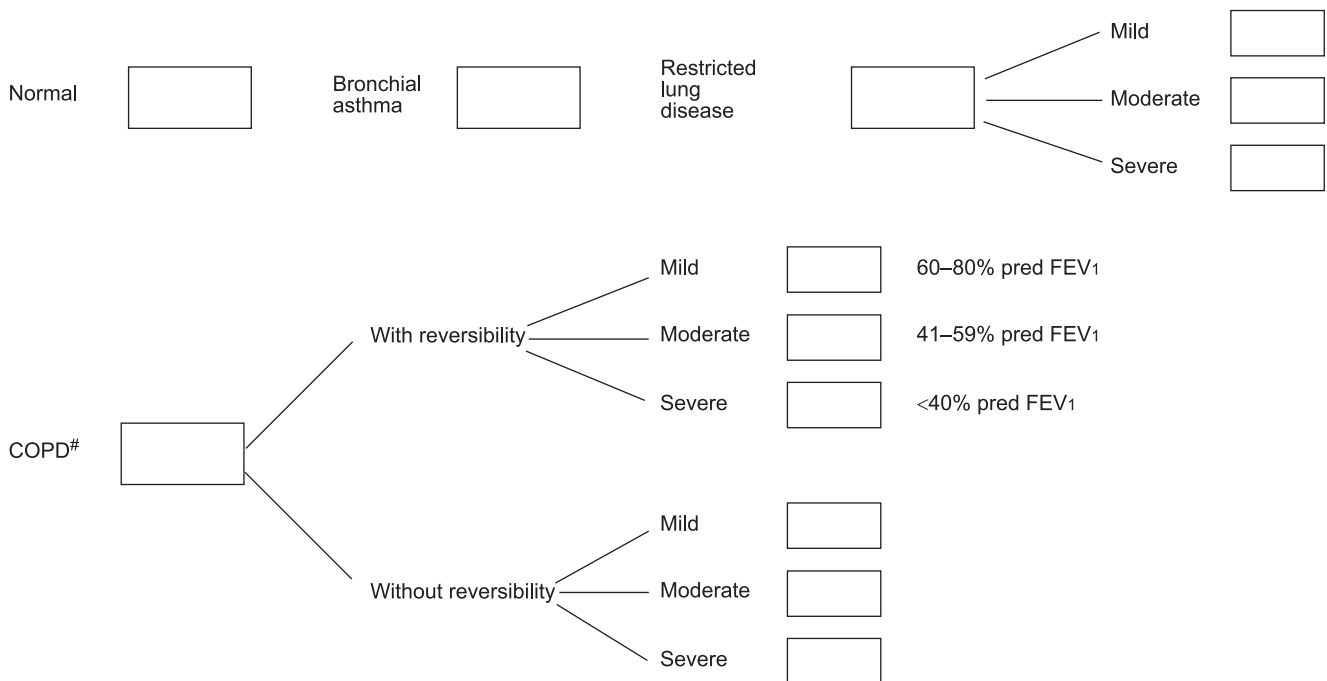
Normal

Bronchial asthma

Restricted lung disease

Mild

Moderate

Severe

COPD$^{\#}$

With reversibility

Mild

60–80% pred $FEV_1$

Moderate

41–59% pred $FEV_1$

Severe

<40% pred $FEV_1$

Without reversibility

Mild

Moderate

Severe